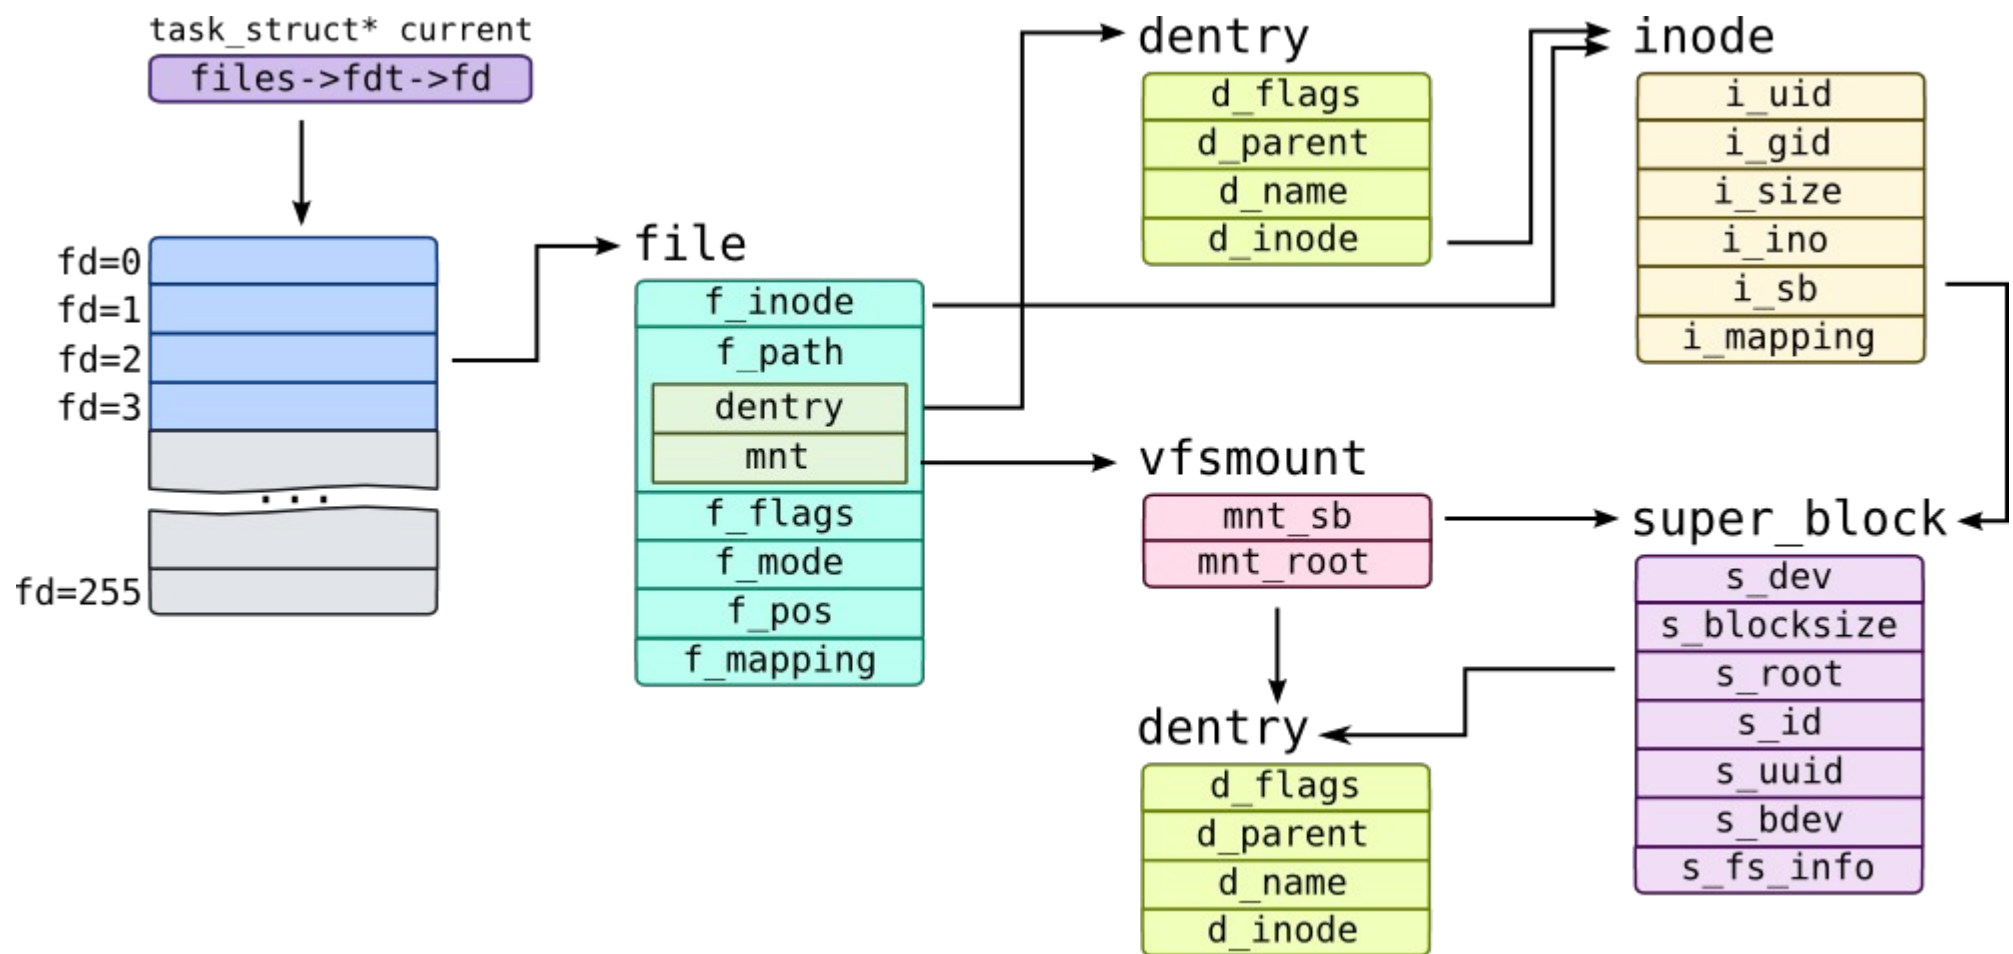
task_struct* current
files->fdt->fd

fd=0
fd=1
fd=2
fd=3
...
fd=255

file
f_inode
f_path
dentry
mnt
f_flags
f_mode
f_pos
f_mapping

dentry
d_flags
d_parent
d_name
d_inode

inode
i_uid
i_gid
i_size
i_ino
i_sb
i_mapping

vfsmount
mnt_sb
mnt_root

super_block
s_dev
s_blocksize
s_root
s_id
s_uuid
s_bdev
s_fs_info

dentry
d_flags
d_parent
d_name
d_inode